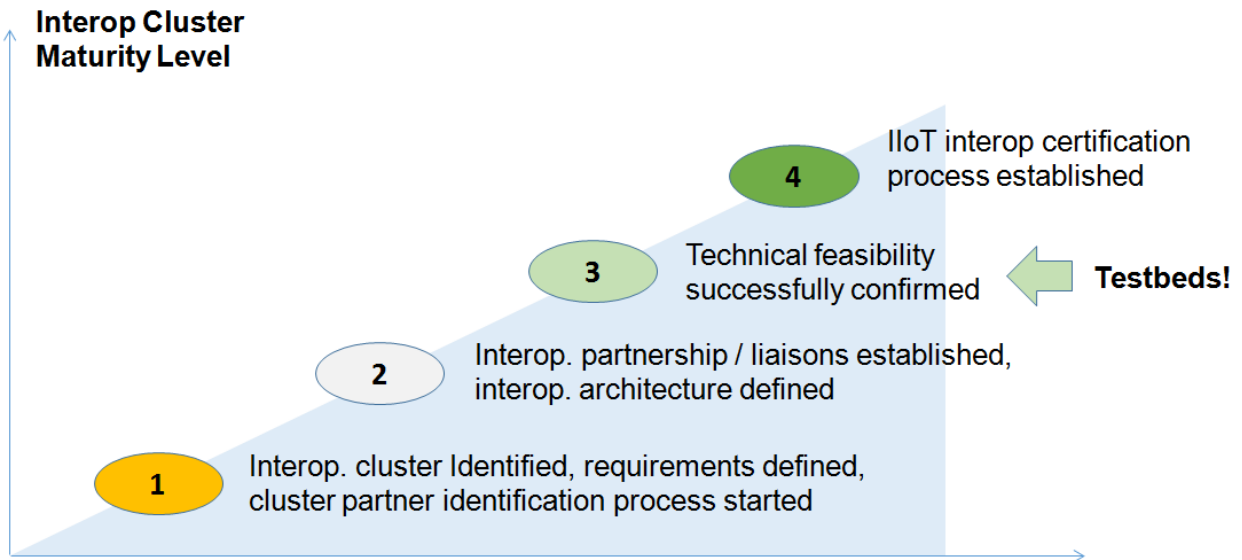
Interop Cluster Maturity Level

4

IIoT interop certification process established

3

Technical feasibility successfully confirmed

Testbeds!

2

Interop. partnership / liaisons established, interop. architecture defined

1

Interop. cluster Identified, requirements defined, cluster partner identification process started